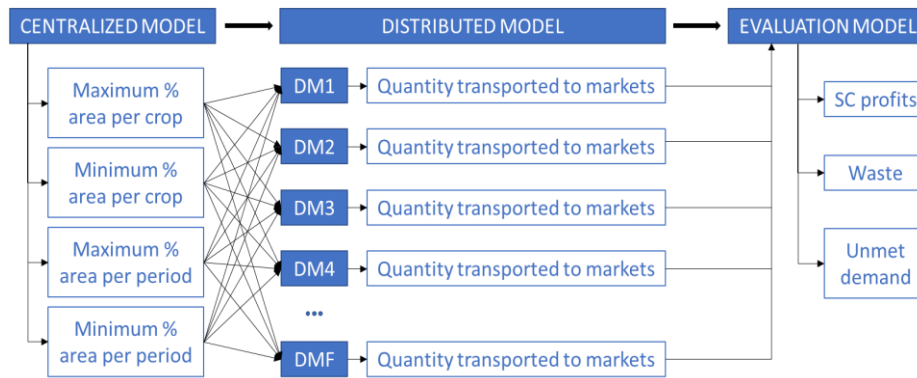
CENTRALIZED MODEL

DISTRIBUTED MODEL

EVALUATION MODEL

Maximum % area per crop

Minimum % area per crop

Maximum % area per period

Minimum % area per period

DM1

Quantity transported to markets

DM2

Quantity transported to markets

DM3

Quantity transported to markets

DM4

Quantity transported to markets

...

DMF

Quantity transported to markets

SC profits

Waste

Unmet demand